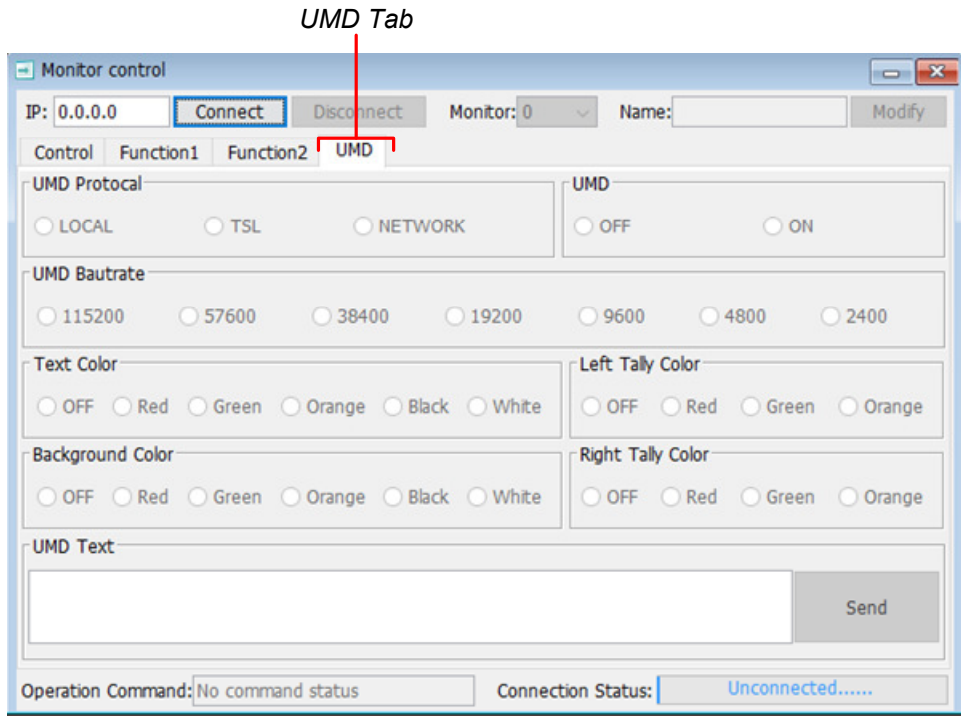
UMD Tab

Monitor control

IP: 0.0.0.0 Connect Disconnect Monitor: 0 Name: Modify

Control Function1 Function2 UMD

UMD Protocal
LOCAL TSL NETWORK

UMD
OFF ON

UMD Bautrate
115200 57600 38400 19200 9600 4800 2400

Text Color
OFF Red Green Orange Black White

Left Tally Color
OFF Red Green Orange

Background Color
OFF Red Green Orange Black White

Right Tally Color
OFF Red Green Orange

UMD Text
Send

Operation Command: No command status
Connection Status: Unconnected......